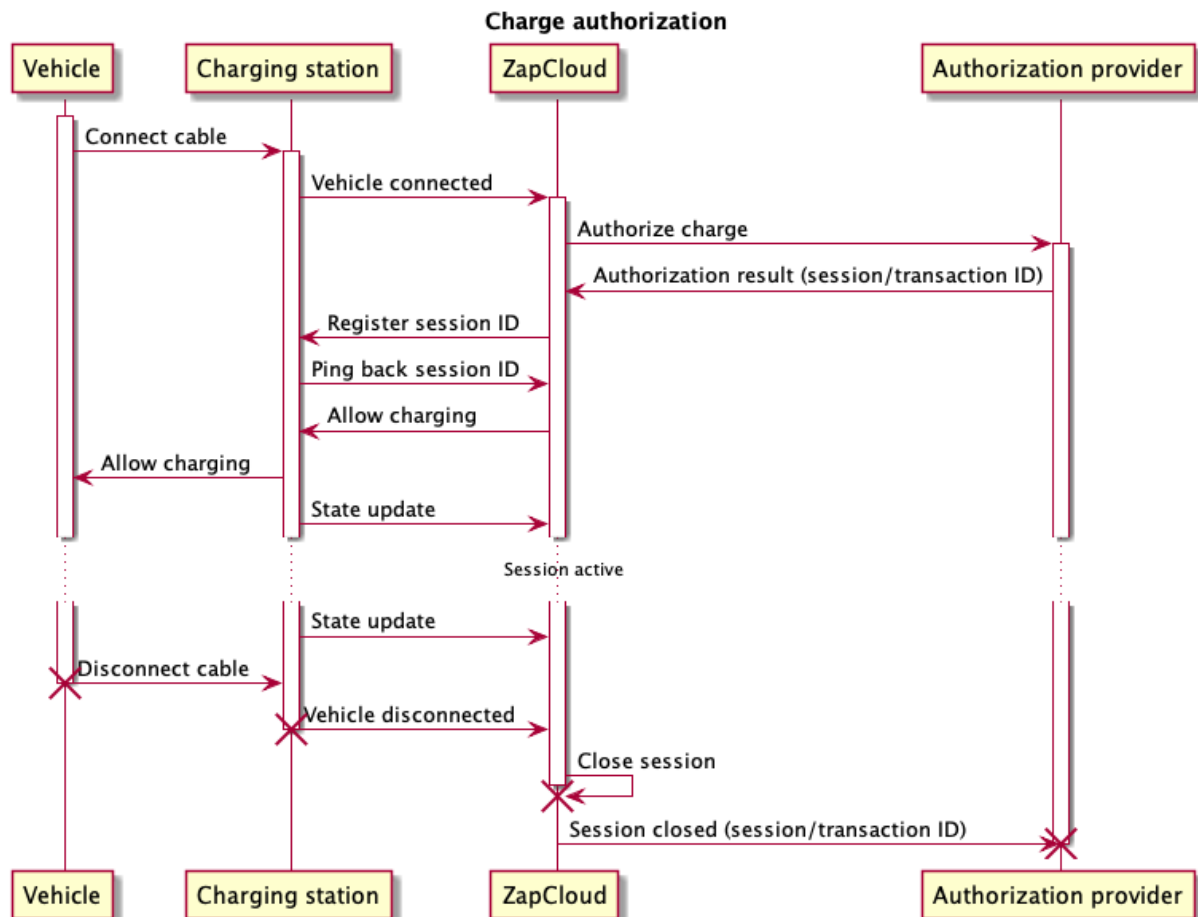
Charge authorization

Vehicle

Charging station

ZapCloud

Authorization provider

Connect cable

Vehicle connected

Authorize charge

Authorization result (session/transaction ID)

Register session ID

Ping back session ID

Allow charging

Allow charging

State update

Session active

State update

Disconnect cable

Vehicle disconnected

Close session

Session closed (session/transaction ID)

Vehicle

Charging station

ZapCloud

Authorization provider